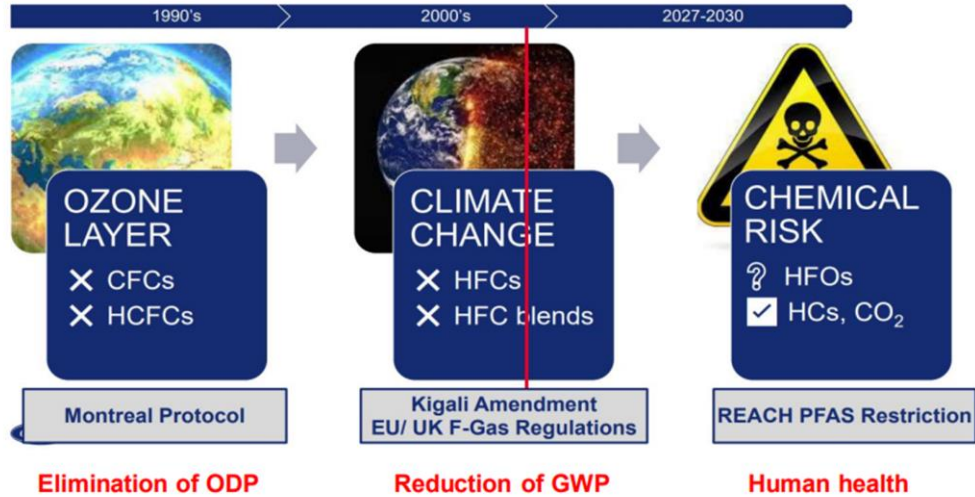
1990's

2000's

2027-2030

OZONE LAYER

✕ CFCs

✕ HCFCs

Montreal Protocol

Elimination of ODP

CLIMATE CHANGE

✕ HFCs

✕ HFC blends

Kigali Amendment
EU/ UK F-Gas Regulations

Reduction of GWP

CHEMICAL RISK

? HFOs

✓ HCs, $CO_2$

REACH PFAS Restriction

Human health